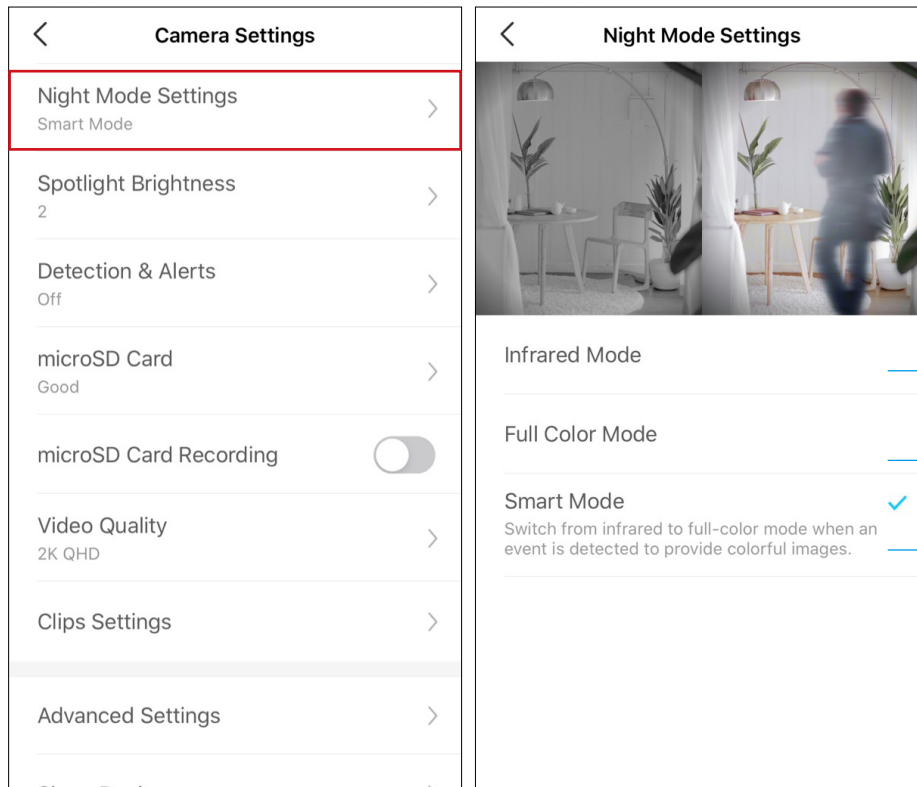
Camera Settings

Night Mode Settings
Smart Mode

Spotlight Brightness
2

Detection & Alerts
Off

microSD Card
Good

microSD Card Recording

Video Quality
2K QHD

Clips Settings

Advanced Settings

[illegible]

Night Mode Settings

Infrared Mode

Full Color Mode

Smart Mode
Switch from infrared to full-color mode when an event is detected to provide colorful images.